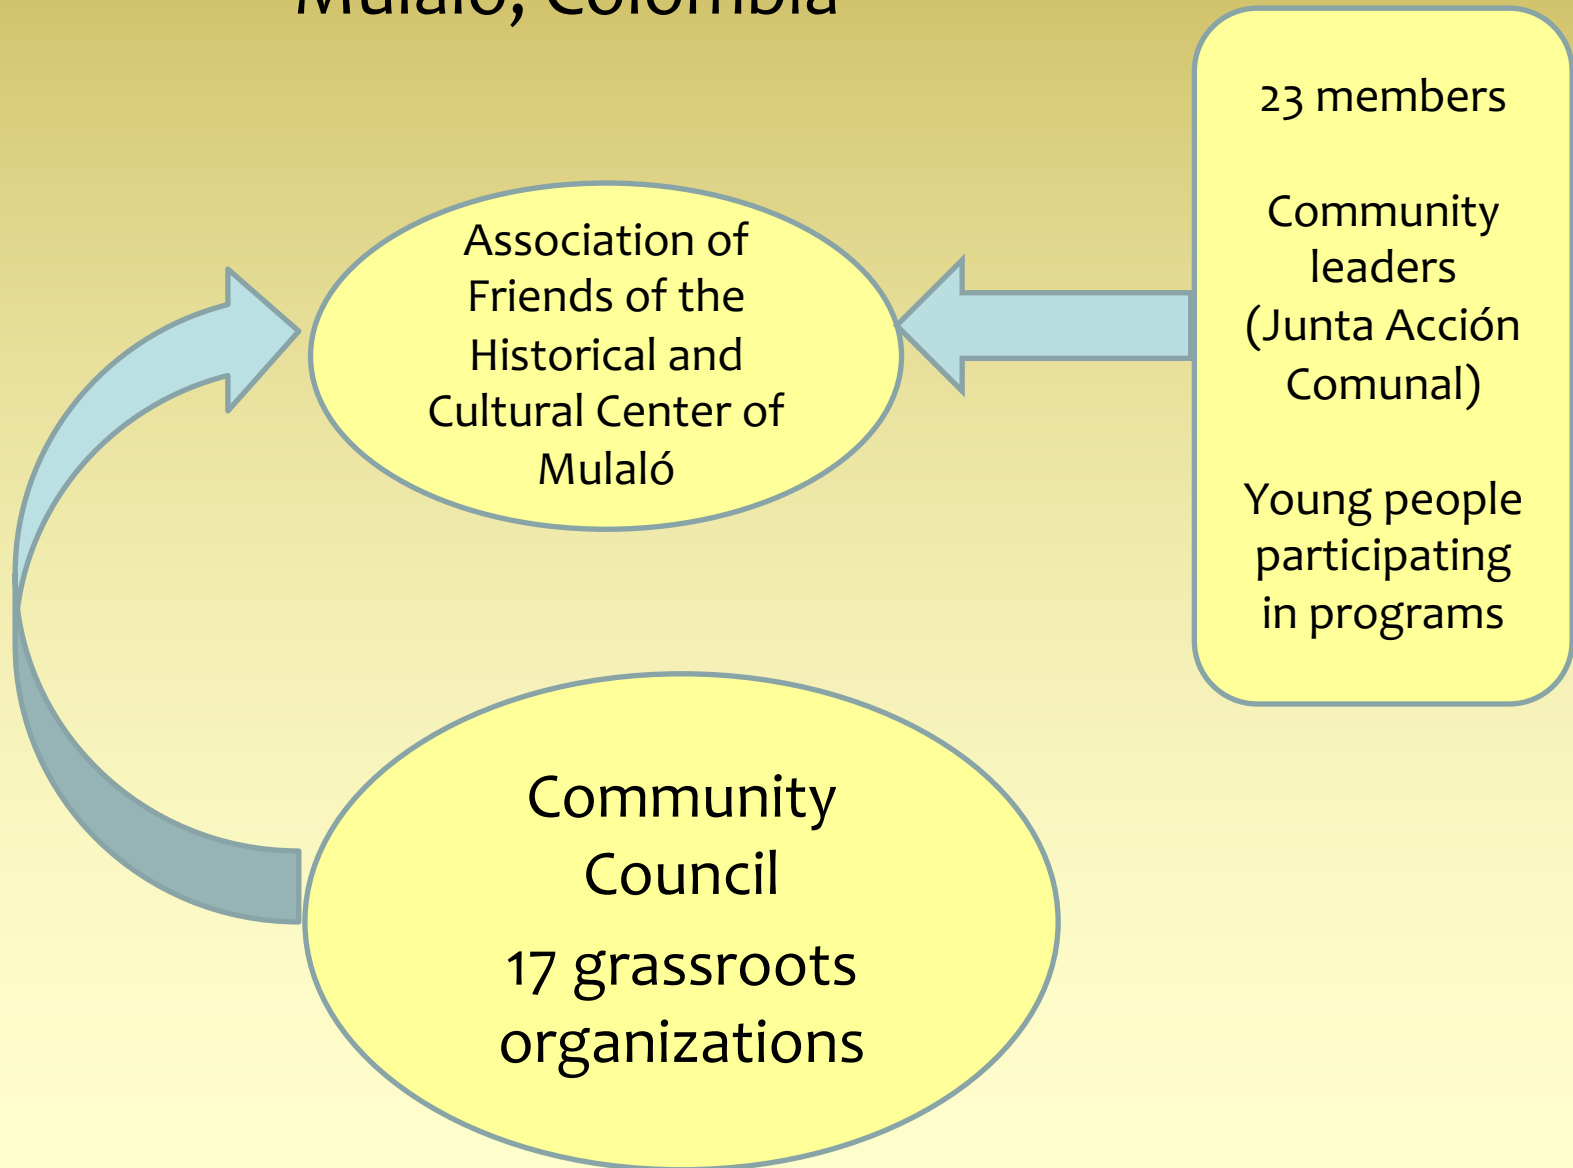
Mulaló, Colombia

Association of Friends of the Historical and Cultural Center of Mulaló

23 members

Community leaders (Junta Acción Comunal)

Young people participating in programs

Community Council

17 grassroots organizations